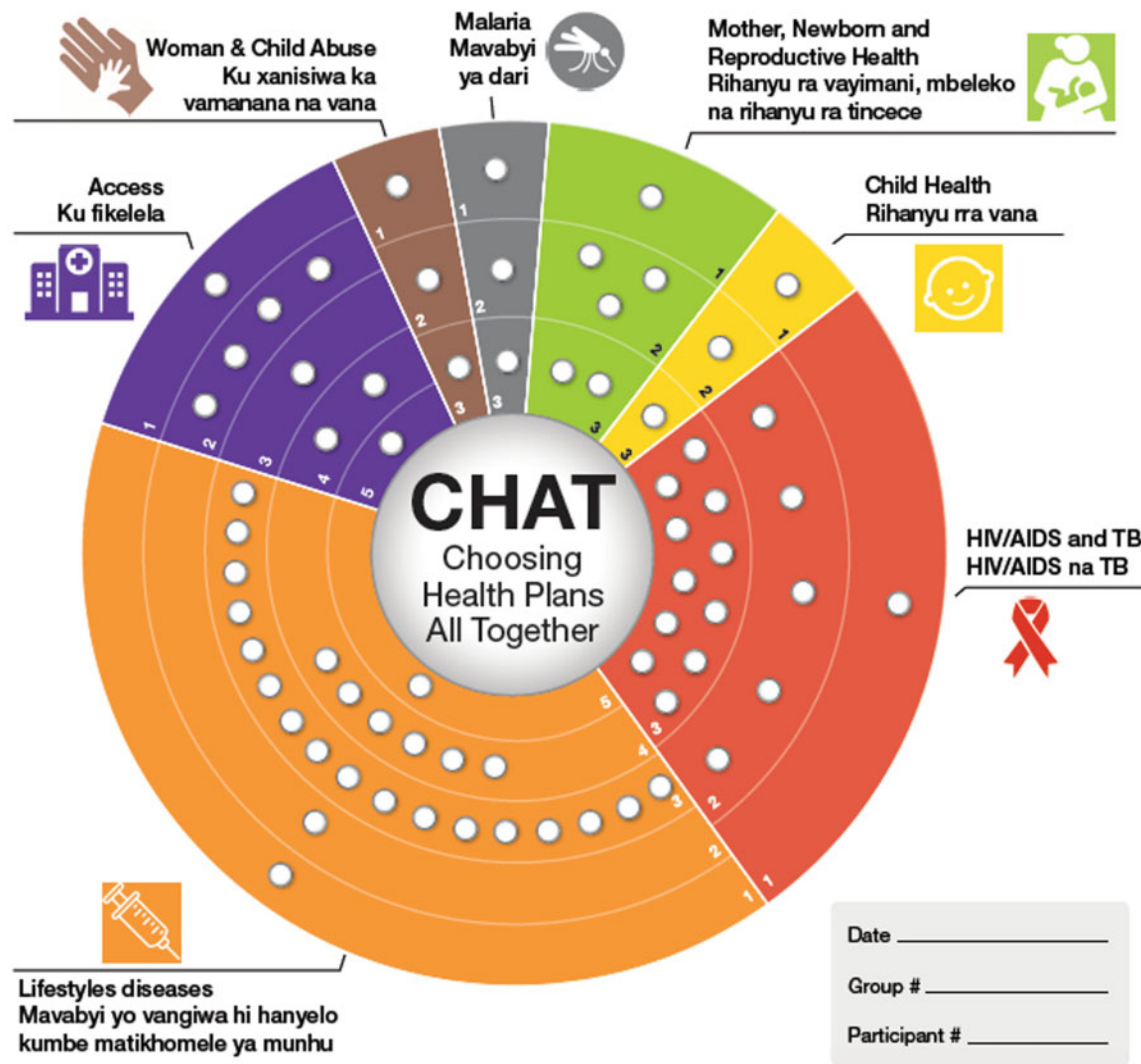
Woman & Child Abuse
Ku xanisiwa ka vamanana na vana

Malaria
Mavabyi ya dari

Mother, Newborn and Reproductive Health
Rihanyu ra vayimani, mbeleko na rihanyu ra tincece

Access
Ku fikelela

Child Health
Rihanyu rra vana

1 2 3 4 5

1 2 3

1 2 3

1 2 3

1 2 3

CHAT
Choosing Health Plans All Together

HIV/AIDS and TB
HIV/AIDS na TB

5 4 3 2 1

3 2 1

Lifestyles diseases
Mavabyi yo vangiwa hi hanyelo kumbe matikhomele ya munhu

Date ______________

Group # ______________

Participant # ______________